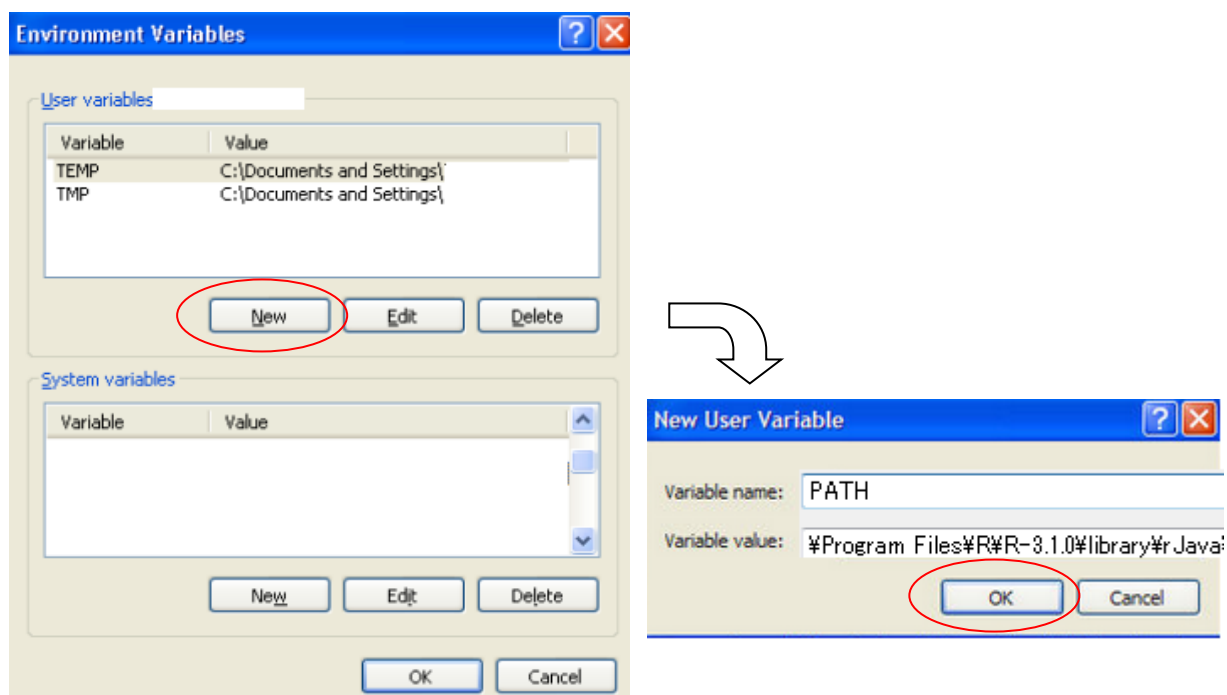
Environment Variables

User variables

| Variable | Value |
|---|---|
| TEMP | C:\Documents and Settings\ |
| TMP | C:\Documents and Settings\ |

New Edit Delete

System variables

| Variable | Value |
|---|---|

New Edit Delete

OK Cancel

New User Variable

Variable name: PATH

Variable value: ¥Program Files¥R¥R-3.1.0¥library¥rJava

OK Cancel